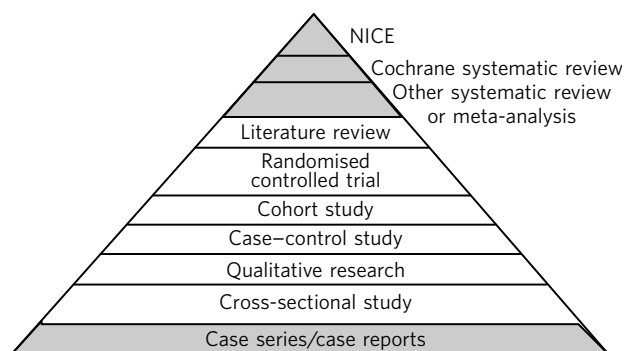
NICE
Cochrane systematic review
Other systematic review or meta-analysis
Literature review
Randomised controlled trial
Cohort study
Case–control study
Qualitative research
Cross-sectional study
Case series/case reports